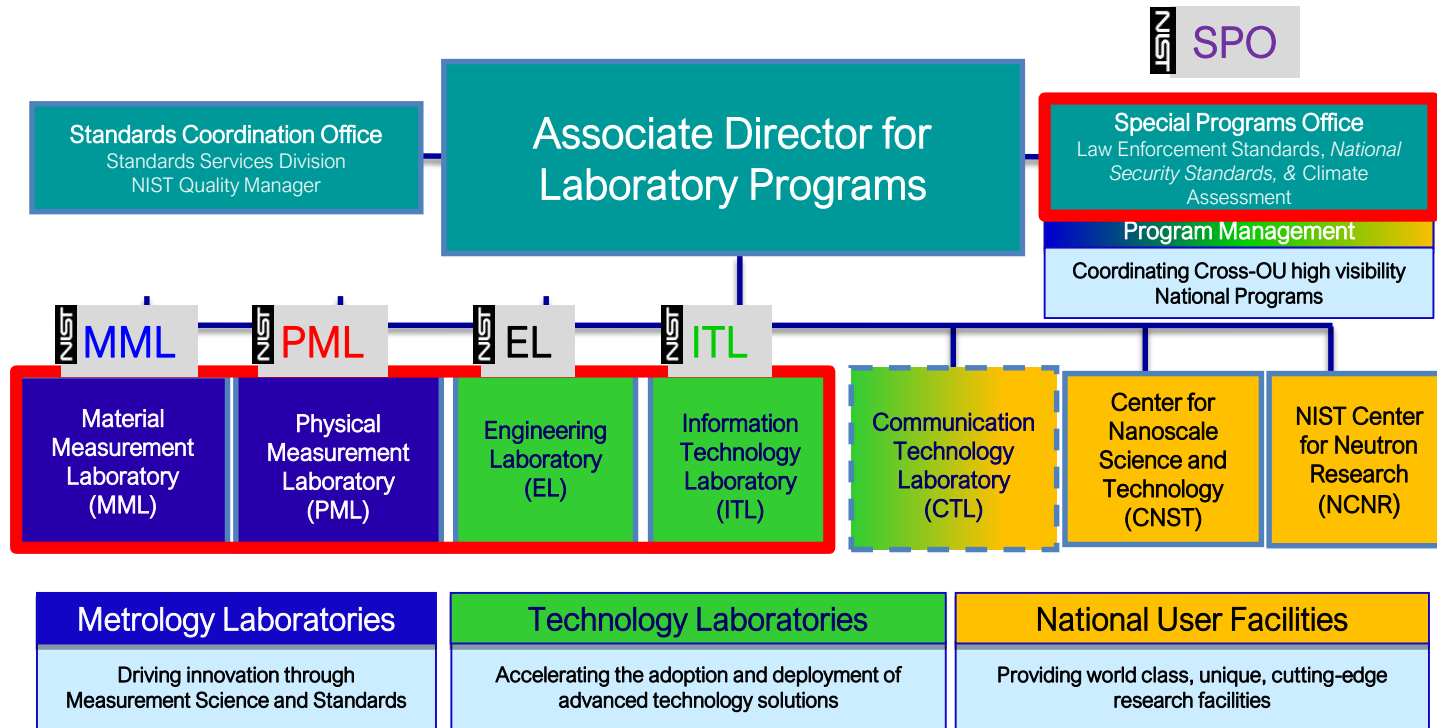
NIST SPO

Standards Coordination Office
Standards Services Division
NIST Quality Manager

Associate Director for Laboratory Programs

Special Programs Office
Law Enforcement Standards, National Security Standards, & Climate Assessment

Program Management
Coordinating Cross-OU high visibility National Programs

NIST MML

NIST PML

NIST EL

NIST ITL

Material Measurement Laboratory (MML)

Physical Measurement Laboratory (PML)

Engineering Laboratory (EL)

Information Technology Laboratory (ITL)

Communication Technology Laboratory (CTL)

Center for Nanoscale Science and Technology (CNST)

NIST Center for Neutron Research (NCNR)

Metrology Laboratories
Driving innovation through Measurement Science and Standards

Technology Laboratories
Accelerating the adoption and deployment of advanced technology solutions

National User Facilities
Providing world class, unique, cutting-edge research facilities